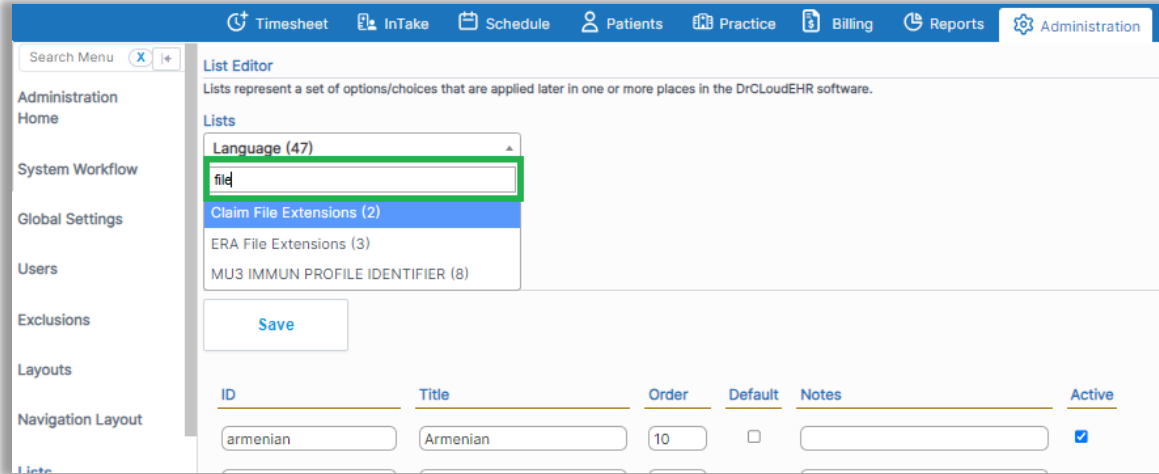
Timesheet InTake Schedule Patients Practice Billing Reports Administration

Search Menu X |+

Administration Home

System Workflow

Global Settings

Users

Exclusions

Layouts

Navigation Layout

Lists

List Editor

Lists represent a set of options/choices that are applied later in one or more places in the DrCLoudEHR software.

Lists

Language (47)

file

Claim File Extensions (2)

ERA File Extensions (3)

MU3 IMMUN PROFILE IDENTIFIER (8)

Save

| ID | Title | Order | Default | Notes | Active |
|---|---|---|---|---|---|
| armenian | Armenian | 10 | ☐ | | ☑ |